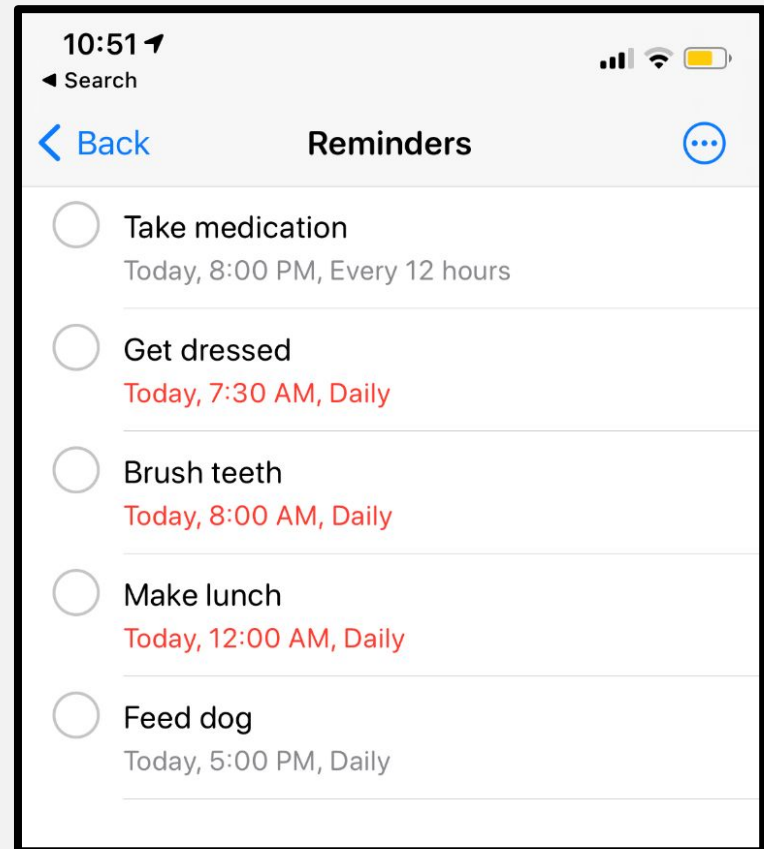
10:51
◂ Search

< Back
Reminders

Take medication
Today, 8:00 PM, Every 12 hours

Get dressed
Today, 7:30 AM, Daily

Brush teeth
Today, 8:00 AM, Daily

Make lunch
Today, 12:00 AM, Daily

Feed dog
Today, 5:00 PM, Daily